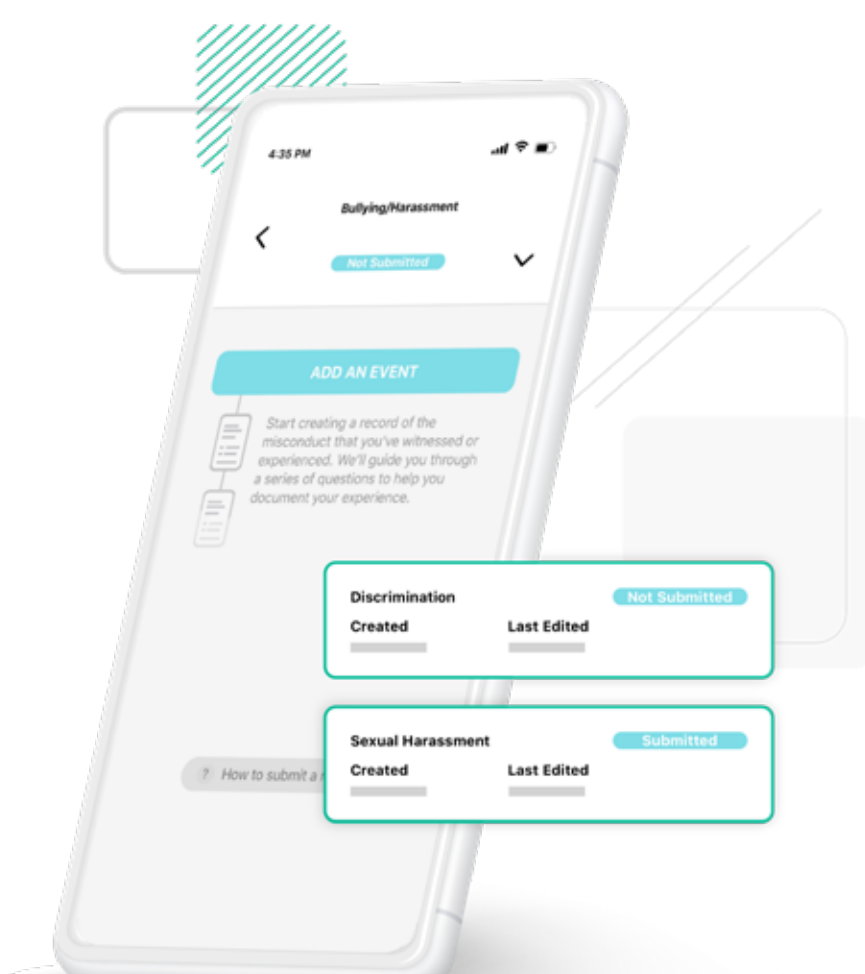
4:35 PM

Bullying/Harassment

Not Submitted

ADD AN EVENT

Start creating a record of the misconduct that you've witnessed or experienced. We'll guide you through a series of questions to help you document your experience.

Discrimination
Not Submitted
Created
Last Edited

Sexual Harassment
Submitted
Created
Last Edited

? How to submit a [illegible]